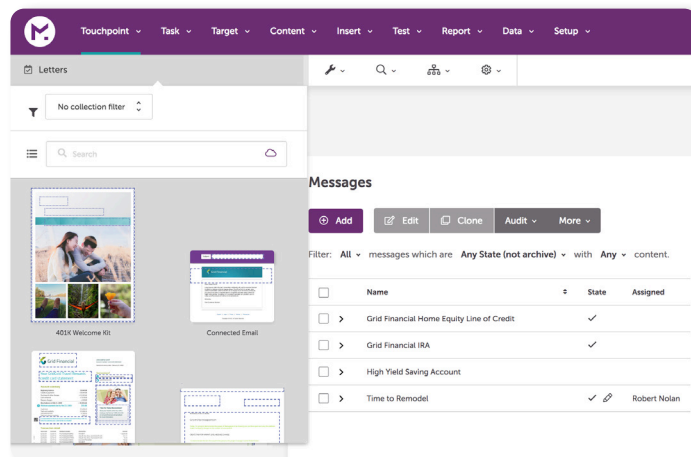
Touchpoint Task Target Content Insert Test Report Data Setup

Letters

No collection filter

Search

401K Welcome Kit

Connected Email

Grid Financial

Messages

Add Edit Clone Audit More

Filter: All messages which are Any State (not archive) with Any content.

| | Name | State | Assigned |
|---|---|---|---|
| | Grid Financial Home Equity Line of Credit | ✓ | |
| | Grid Financial IRA | ✓ | |
| | High Yield Saving Account | | |
| | Time to Remodel | ✓ | Robert Nolan |